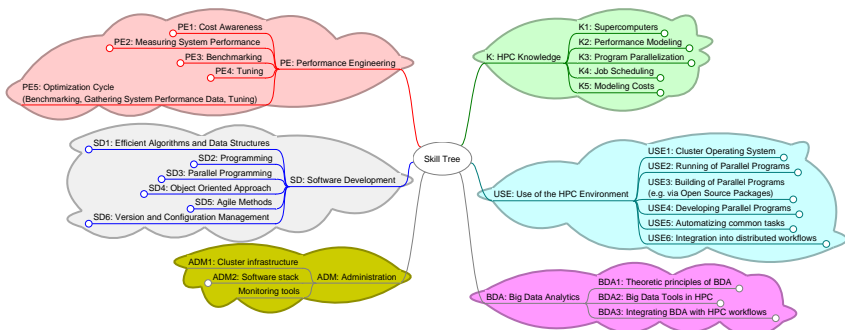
PE1: Cost Awareness
PE2: Measuring System Performance
PE3: Benchmarking
PE4: Tuning
PE5: Optimization Cycle (Benchmarking, Gathering System Performance Data, Tuning)
PE: Performance Engineering

K: HPC Knowledge
K1: Supercomputers
K2: Performance Modeling
K3: Program Parallelization
K4: Job Scheduling
K5: Modeling Costs

SD1: Efficient Algorithms and Data Structures
SD2: Programming
SD3: Parallel Programming
SD4: Object Oriented Approach
SD5: Agile Methods
SD6: Version and Configuration Management
SD: Software Development

Skill Tree

USE: Use of the HPC Environment
USE1: Cluster Operating System
USE2: Running of Parallel Programs
USE3: Building of Parallel Programs (e.g. via Open Source Packages)
USE4: Developing Parallel Programs
USE5: Automatizing common tasks
USE6: Integration into distributed workflows

ADM1: Cluster infrastructure
ADM2: Software stack
Monitoring tools
ADM: Administration

BDA: Big Data Analytics
BDA1: Theoretic principles of BDA
BDA2: Big Data Tools in HPC
BDA3: Integrating BDA with HPC workflows